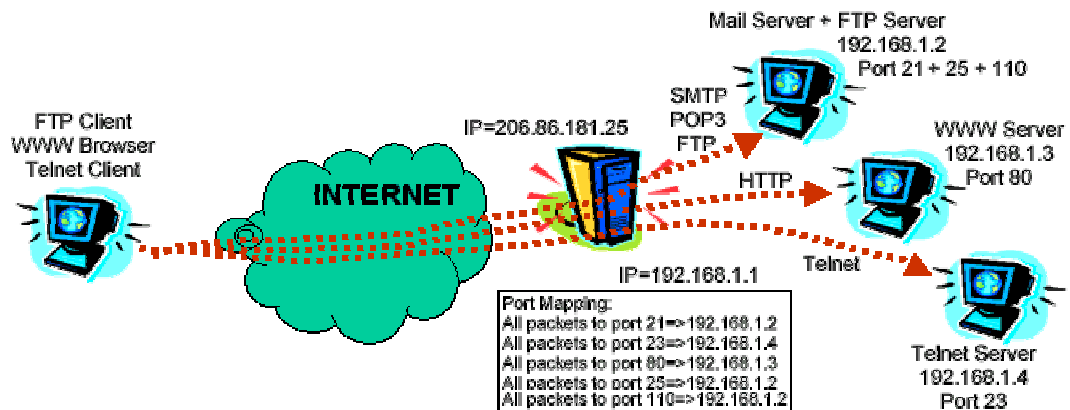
Mail Server + FTP Server
192.168.1.2
Port 21 + 25 + 110

FTP Client
WWW Browser
Telnet Client

INTERNET

IP=206.86.181.25

SMTP
POP3
FTP

WWW Server
192.168.1.3
Port 80

HTTP

Telnet

IP=192.168.1.1

Port Mapping:
All packets to port 21=>192.168.1.2
All packets to port 23=>192.168.1.4
All packets to port 80=>192.168.1.3
All packets to port 25=>192.168.1.2
All packets to port 110=>192.168.1.2

Telnet Server
192.168.1.4
Port 23